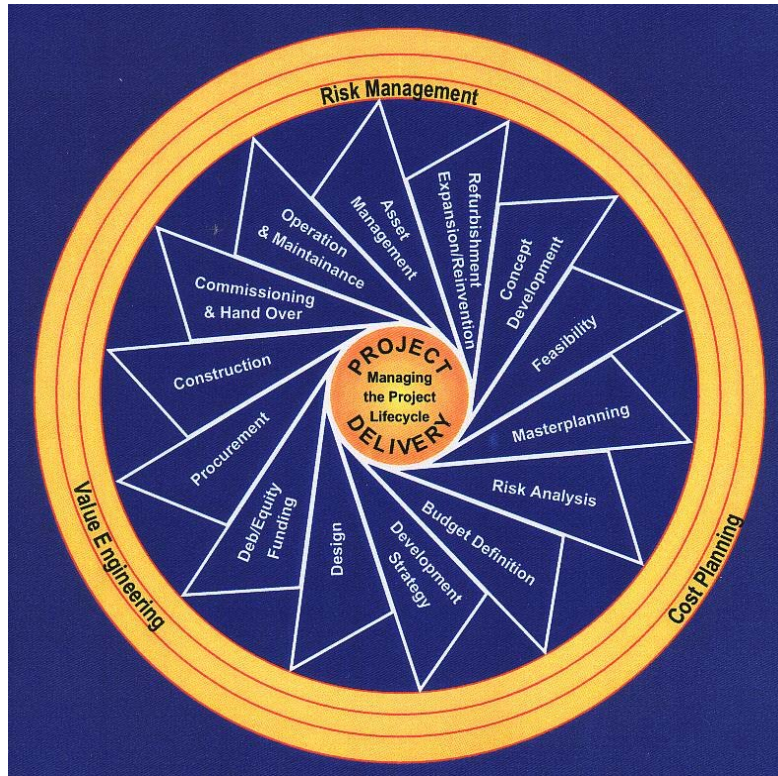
Risk Management

PROJECT
Managing the Project Lifecycle
DELIVERY

Refurbishment Expansion/Reinvention

Concept Development

Feasibility

Masterplanning

Risk Analysis

Budget Definition

Development Strategy

Design

Deb/Equity Funding

Procurement

Construction

Commissioning & Hand Over

Operation & Maintainance

Asset Management

Cost Planning

Value Engineering